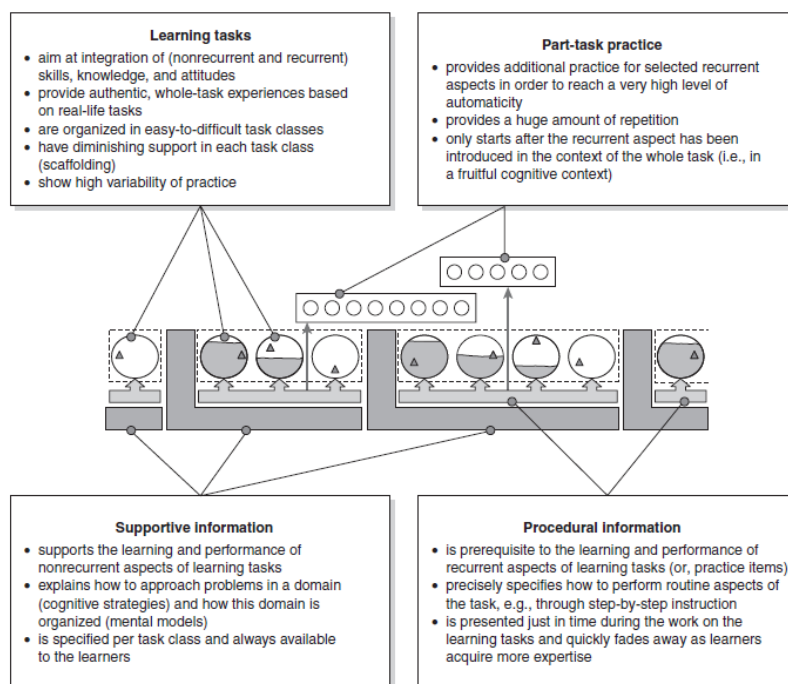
Learning tasks

• aim at integration of (nonrecurrent and recurrent) skills, knowledge, and attitudes
• provide authentic, whole-task experiences based on real-life tasks
• are organized in easy-to-difficult task classes
• have diminishing support in each task class (scaffolding)
• show high variability of practice

Part-task practice

• provides additional practice for selected recurrent aspects in order to reach a very high level of automaticity
• provides a huge amount of repetition
• only starts after the recurrent aspect has been introduced in the context of the whole task (i.e., in a fruitful cognitive context)

Supportive information

• supports the learning and performance of nonrecurrent aspects of learning tasks
• explains how to approach problems in a domain (cognitive strategies) and how this domain is organized (mental models)
• is specified per task class and always available to the learners

Procedural information

• is prerequisite to the learning and performance of recurrent aspects of learning tasks (or, practice items)
• precisely specifies how to perform routine aspects of the task, e.g., through step-by-step instruction
• is presented just in time during the work on the learning tasks and quickly fades away as learners acquire more expertise